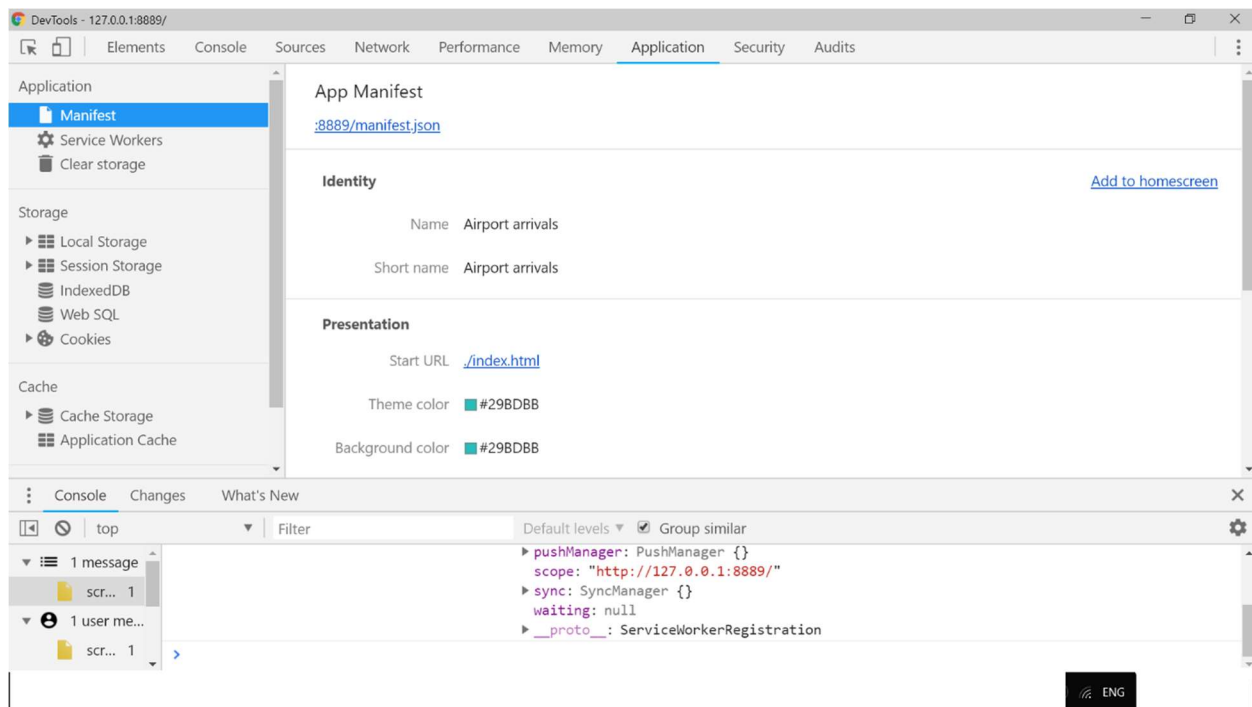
DevTools - 127.0.0.1:8889/

Elements Console Sources Network Performance Memory Application Security Audits

Application
Manifest
Service Workers
Clear storage

Storage
Local Storage
Session Storage
IndexedDB
Web SQL
Cookies

Cache
Cache Storage
Application Cache

App Manifest
:8889/manifest.json

Identity
Add to homescreen
Name Airport arrivals
Short name Airport arrivals

Presentation
Start URL ./index.html
Theme color #29BDBB
Background color #29BDBB

Console Changes What's New

top Filter Default levels Group similar

1 message
scr... 1
1 user me...
scr... 1

pushManager: PushManager {}
scope: "http://127.0.0.1:8889/"
sync: SyncManager {}
waiting: null
__proto__: ServiceWorkerRegistration

ENG